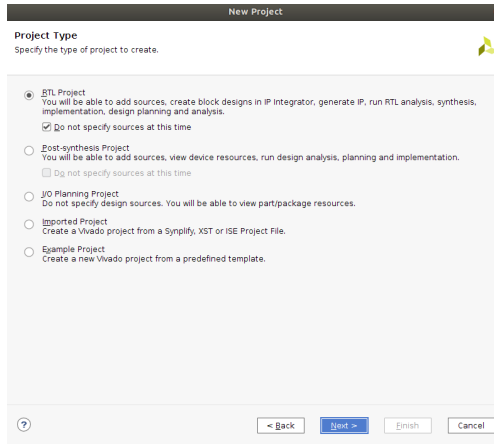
New Project

Project Type
Specify the type of project to create.

RTL Project
You will be able to add sources, create block designs in IP Integrator, generate IP, run RTL analysis, synthesis, implementation, design planning and analysis.

Do not specify sources at this time

Post-synthesis Project
You will be able to add sources, view device resources, run design analysis, planning and implementation.

Do not specify sources at this time

I/O Planning Project
Do not specify design sources. You will be able to view part/package resources.

Imported Project
Create a Vivado project from a Synplify, XST or ISE Project File.

Example Project
Create a new Vivado project from a predefined template.

?

< Back

Next >

Finish

Cancel